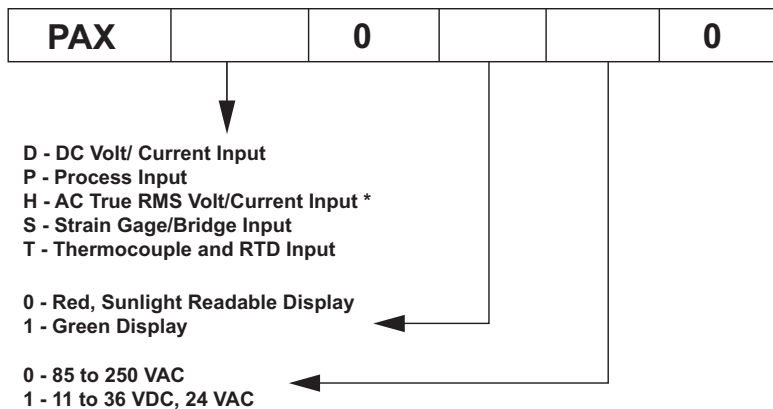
| PAX |  | 0 |  |  | 0 |
|---|---|---|---|---|---|

D - DC Volt/ Current Input
P - Process Input
H - AC True RMS Volt/Current Input *
S - Strain Gage/Bridge Input
T - Thermocouple and RTD Input

0 - Red, Sunlight Readable Display
1 - Green Display

0 - 85 to 250 VAC
1 - 11 to 36 VDC, 24 VAC